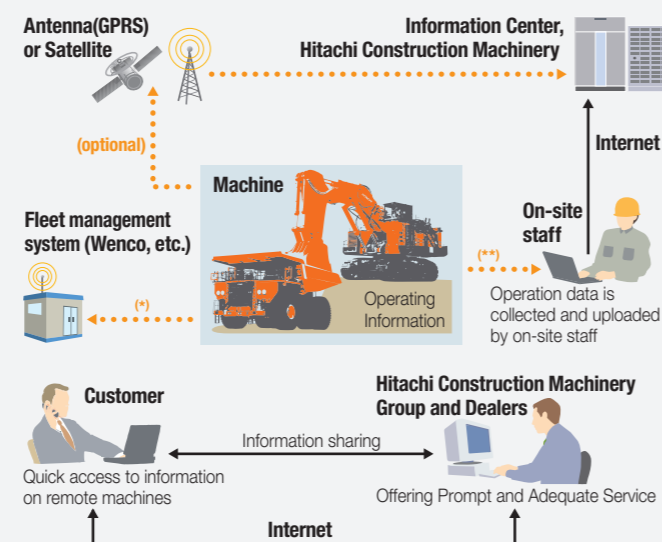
Antenna(GPRS) or Satellite

Information Center, Hitachi Construction Machinery

(optional)

Internet

Machine

Fleet management system (Wenco, etc.)

On-site staff

(**)

(*)

Operating Information

Operation data is collected and uploaded by on-site staff

Customer

Hitachi Construction Machinery Group and Dealers

Information sharing

Quick access to information on remote machines

Offering Prompt and Adequate Service

Internet